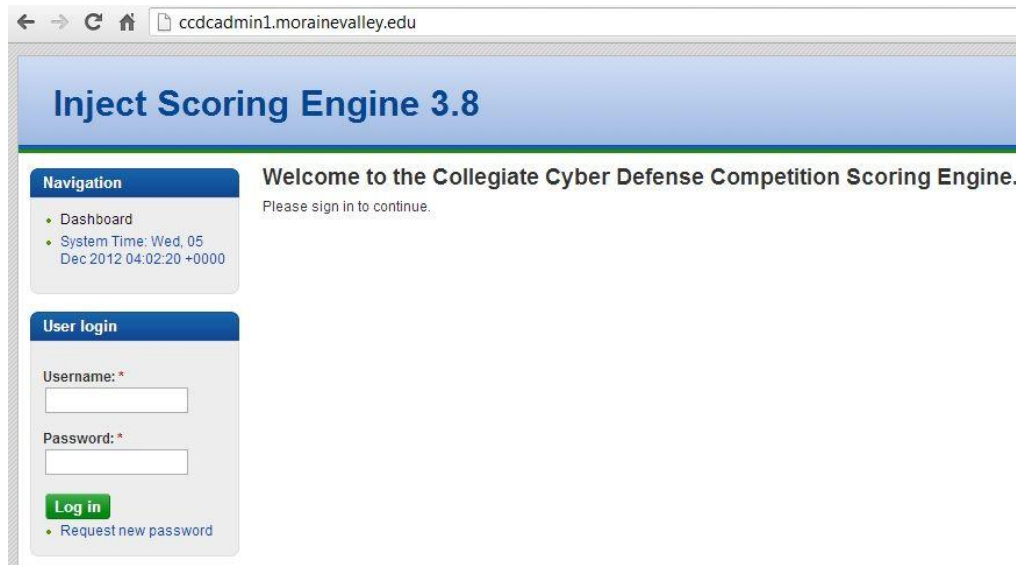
ccdcadmin1.morainevalley.edu

Inject Scoring Engine 3.8

Navigation

- Dashboard
- System Time: Wed, 05 Dec 2012 04:02:20 +0000

User login

Username: *

Password: *

Log in

- Request new password

Welcome to the Collegiate Cyber Defense Competition Scoring Engine.

Please sign in to continue.